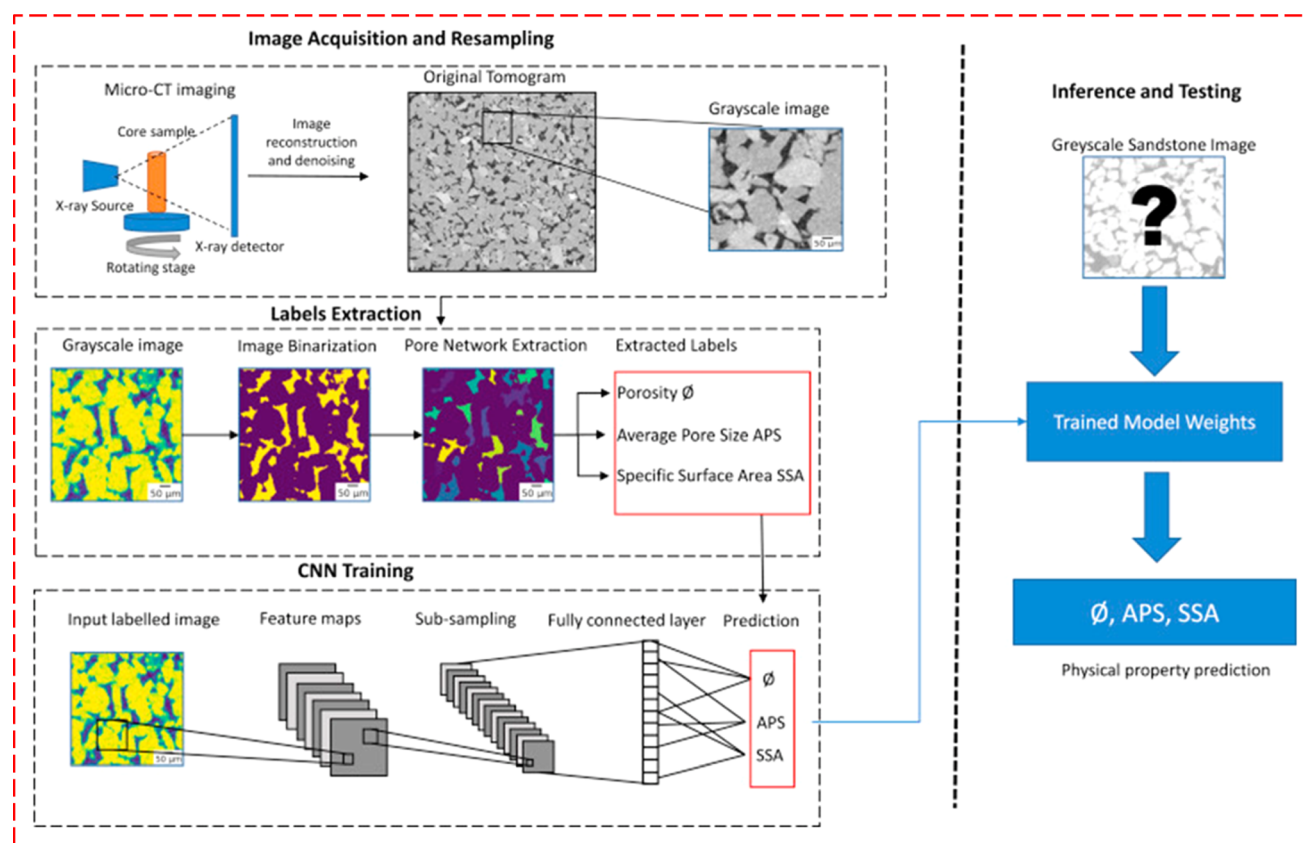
Image Acquisition and Resampling

Micro-CT imaging

Core sample

X-ray Source

X-ray detector

Rotating stage

Image reconstruction and denoising

Original Tomogram

Grayscale image

50 µm

Labels Extraction

Grayscale image

Image Binarization

Pore Network Extraction

Extracted Labels

50 µm

50 µm

Porosity Ø

Average Pore Size APS

Specific Surface Area SSA

CNN Training

Input labelled image

Feature maps

Sub-sampling

Fully connected layer

Prediction

50 µm

Ø

APS

SSA

Inference and Testing

Greyscale Sandstone Image

?

Trained Model Weights

Ø, APS, SSA

Physical property prediction